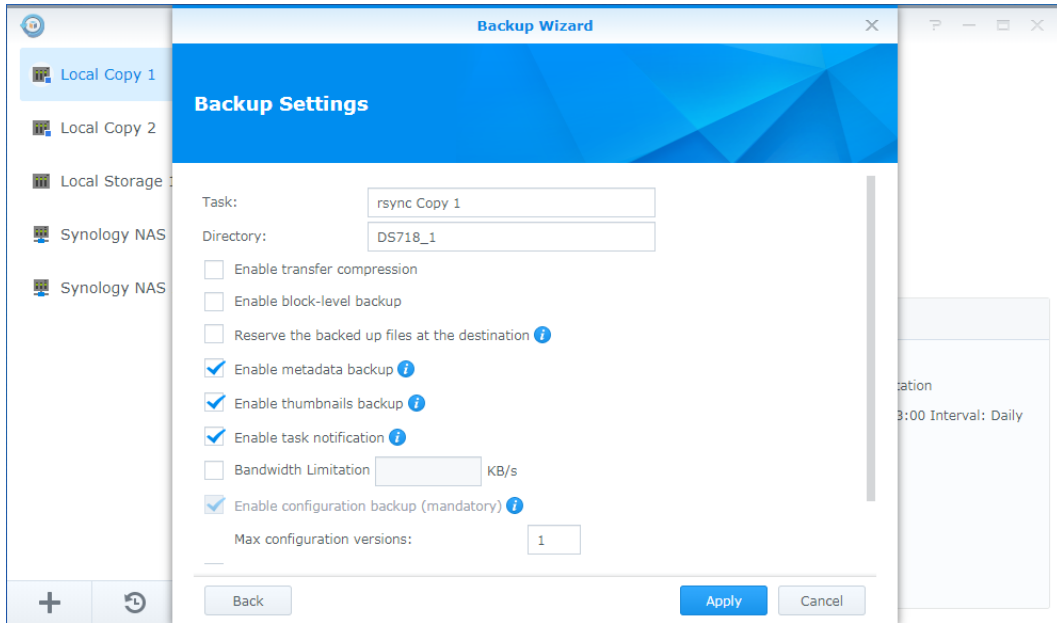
Local Copy 1

Local Copy 2

Local Storage 1

Synology NAS

Synology NAS

Backup Wizard

Backup Settings

Task: rsync Copy 1

Directory: DS718_1

Enable transfer compression

Enable block-level backup

Reserve the backed up files at the destination

Enable metadata backup

Enable thumbnails backup

Enable task notification

Bandwidth Limitation KB/s

Enable configuration backup (mandatory)

Max configuration versions: 1

Back

Apply

Cancel

tation

3:00 Interval: Daily